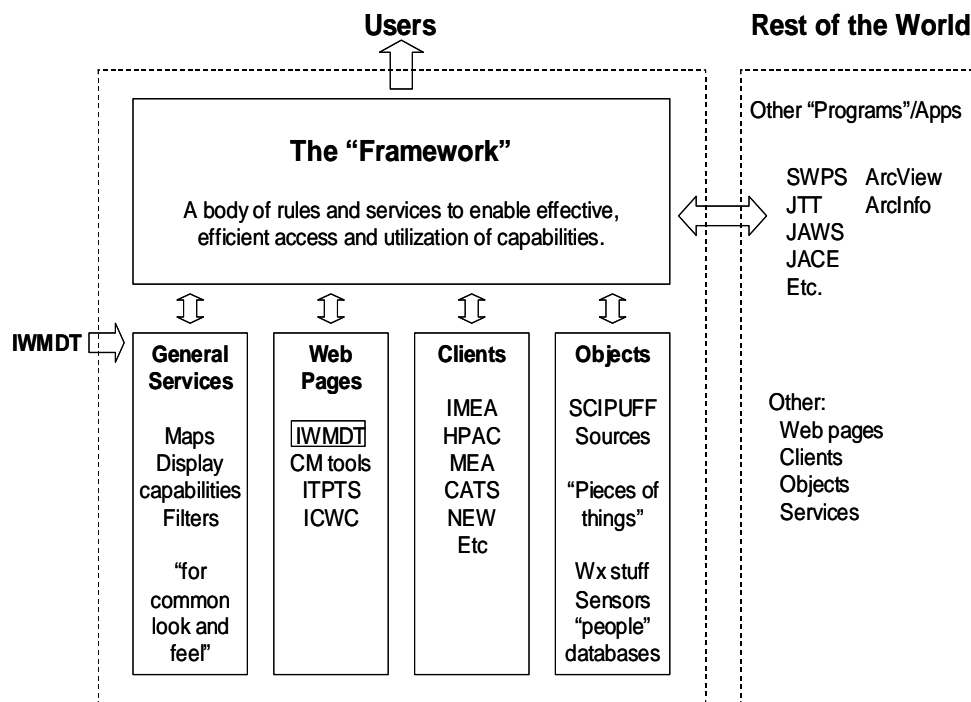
Users

Rest of the World

The “Framework”

A body of rules and services to enable effective, efficient access and utilization of capabilities.

IWMDT

General Services

Maps
Display capabilities
Filters

“for common look and feel”

Web Pages

IWMDT
CM tools
ITPTS
ICWC

Clients

IMEA
HPAC
MEA
CATS
NEW
Etc

Objects

SCIPUFF
Sources

“Pieces of things”

Wx stuff
Sensors
“people” databases

Other “Programs”/Apps

SWPS ArcView
JTT ArcInfo
JAWS
JACE
Etc.

Other:
Web pages
Clients
Objects
Services